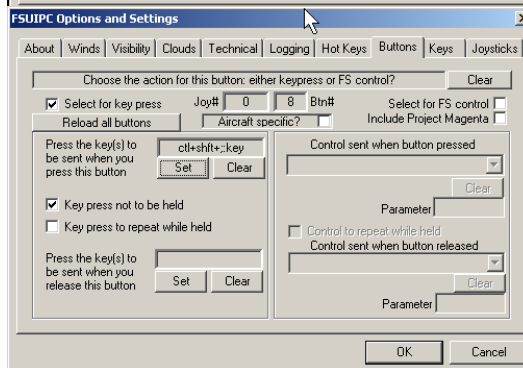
FSUIPC Options and Settings

About | Winds | Visibility | Clouds | Technical | Logging | Hot Keys | Buttons | Keys | Joysticks

Choose the action for this button: either keypress or FS control?

Clear

Select for key press

Joy# 0 8 Btn#

Select for FS control

Include Project Magenta

Reload all buttons

Aircraft specific?

Press the key(s) to be sent when you press this button

ctl+shft+;:key

Set

Clear

Key press not to be held

Key press to repeat while held

Press the key(s) to be sent when you release this button

Set

Clear

Control sent when button pressed

Clear

Parameter

Control to repeat while held

Control sent when button released

Clear

Parameter

OK

Cancel